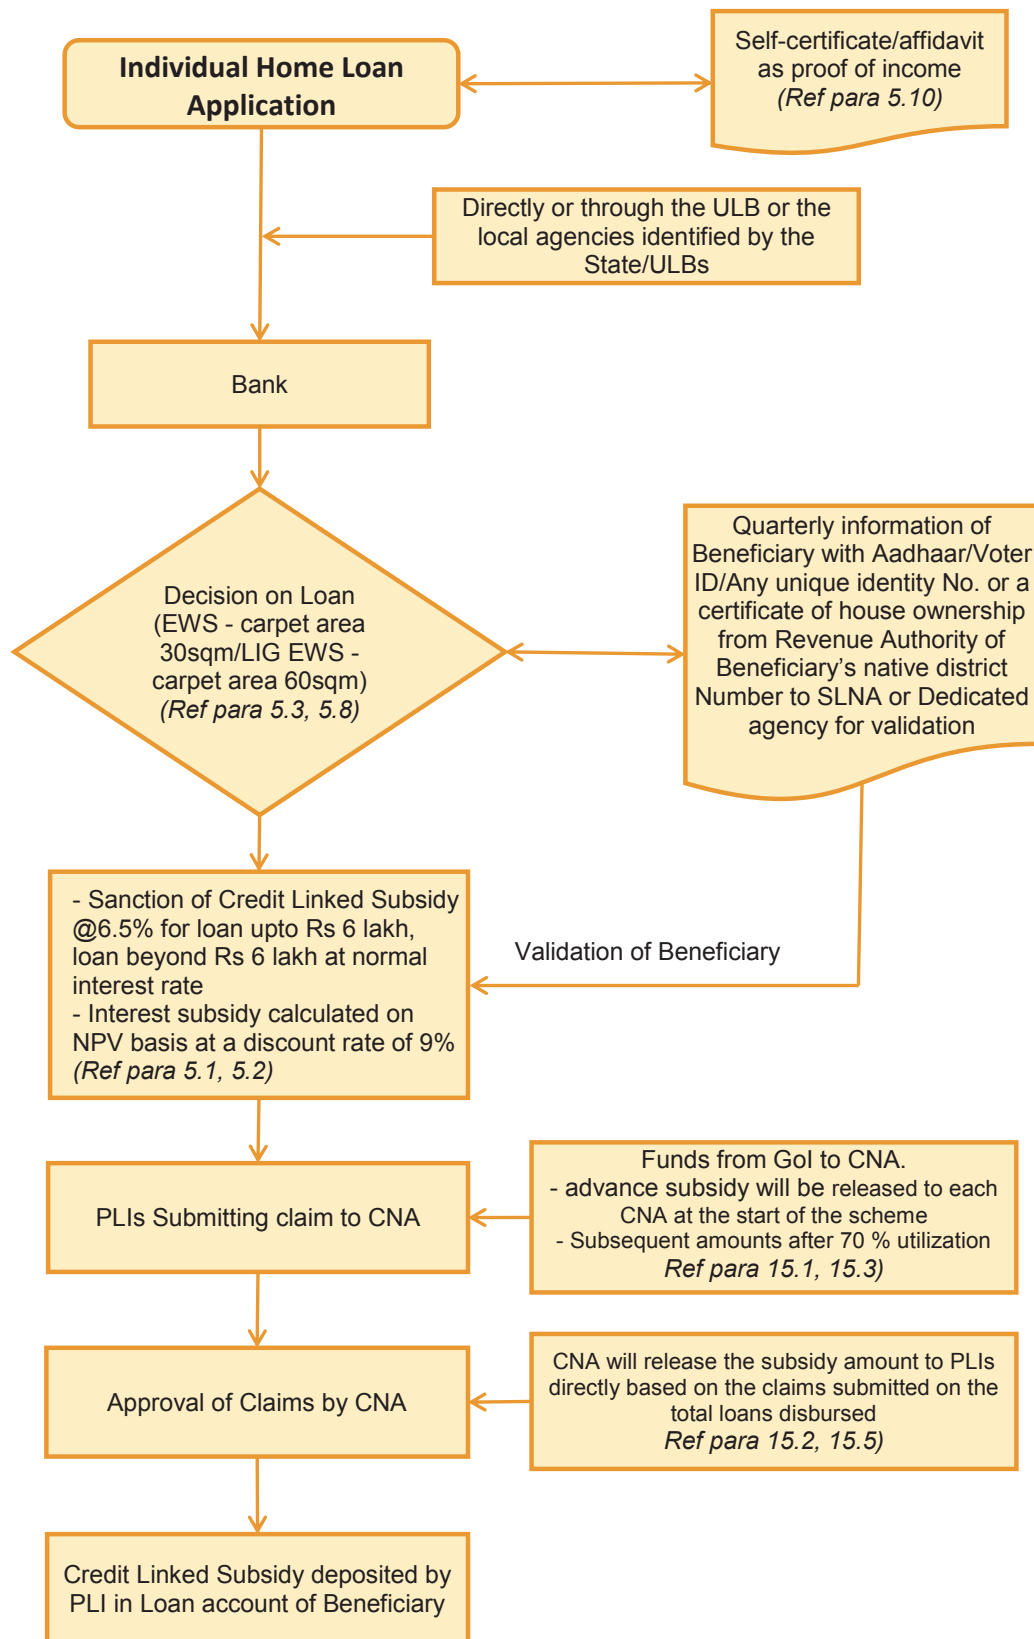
Individual Home Loan Application

Self-certificate/affidavit as proof of income (Ref para 5.10)

Directly or through the ULB or the local agencies identified by the State/ULBs

Bank

Decision on Loan (EWS - carpet area 30sqm/LIG EWS - carpet area 60sqm) (Ref para 5.3, 5.8)

Quarterly information of Beneficiary with Aadhaar/Voter ID/Any unique identity No. or a certificate of house ownership from Revenue Authority of Beneficiary's native district Number to SLNA or Dedicated agency for validation

- Sanction of Credit Linked Subsidy @6.5% for loan upto Rs 6 lakh, loan beyond Rs 6 lakh at normal interest rate
- Interest subsidy calculated on NPV basis at a discount rate of 9% (Ref para 5.1, 5.2)

Validation of Beneficiary

PLIs Submitting claim to CNA

Funds from GoI to CNA.
- advance subsidy will be released to each CNA at the start of the scheme
- Subsequent amounts after 70 % utilization
Ref para 15.1, 15.3)

Approval of Claims by CNA

CNA will release the subsidy amount to PLIs directly based on the claims submitted on the total loans disbursed
Ref para 15.2, 15.5)

Credit Linked Subsidy deposited by PLI in Loan account of Beneficiary